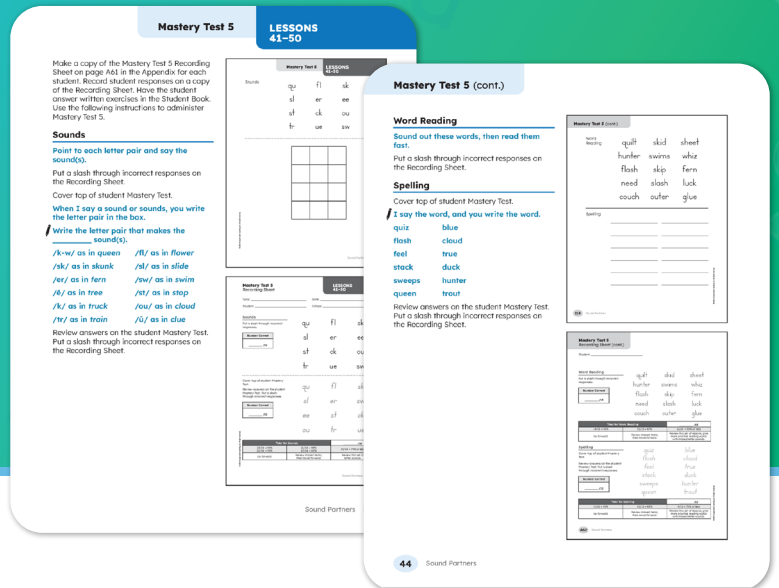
Mastery Test 5

LESSONS 41–50

Make a copy of the Mastery Test 5 Recording Sheet on page A61 in the Appendix for each student. Record student responses on a copy of the Recording Sheet. Have the student answer written exercises in the Student Book. Use the following instructions to administer Mastery Test 5.

Sounds

Point to each letter pair and say the sound(s).

Put a slash through incorrect responses on the Recording Sheet.

Cover top of student Mastery Test.

When I say a sound or sounds, you write the letter pair in the box.

Write the letter pair that makes the ________ sound(s).

/k-w/ as in queen
/fl/ as in flower
/sk/ as in skunk
/sl/ as in slide
/er/ as in fern
/sw/ as in swim
/ē/ as in tree
/st/ as in stop
/k/ as in truck
/ou/ as in cloud
/tr/ as in train
/ū/ as in clue

Review answers on the student Mastery Test. Put a slash through incorrect responses on the Recording Sheet.

Mastery Test 5 LESSONS 41–50

Sounds

qu fl sk
sl er ee
st ck ou
fr ue sw

Mastery Test 5 Recording Sheet LESSONS 41–50

qu fl sk
sl er ee
st ck ou
fr ue sw

qu fl
sl er
ee st
ou fr

Sound Partners

Mastery Test 5 (cont.)

Word Reading

Sound out these words, then read them fast.

Put a slash through incorrect responses on the Recording Sheet.

Spelling

Cover top of student Mastery Test.

I say the word, and you write the word.

quiz blue
flash cloud
feel true
stack duck
sweeps hunter
queen trout

Review answers on the student Mastery Test. Put a slash through incorrect responses on the Recording Sheet.

Mastery Test 5 (cont.)

Word Reading

quilt skid sheet
hunter swims whiz
flash skip fern
need slash luck
couch outer glue

Spelling

Mastery Test 5 Recording Sheet (cont.)

Word Reading

quilt skid sheet
hunter swims whiz
flash skip fern
need slash luck
couch outer glue

Spelling

quiz blue
flash cloud
feel true
stack duck
sweeps hunter
queen trout

44 Sound Partners